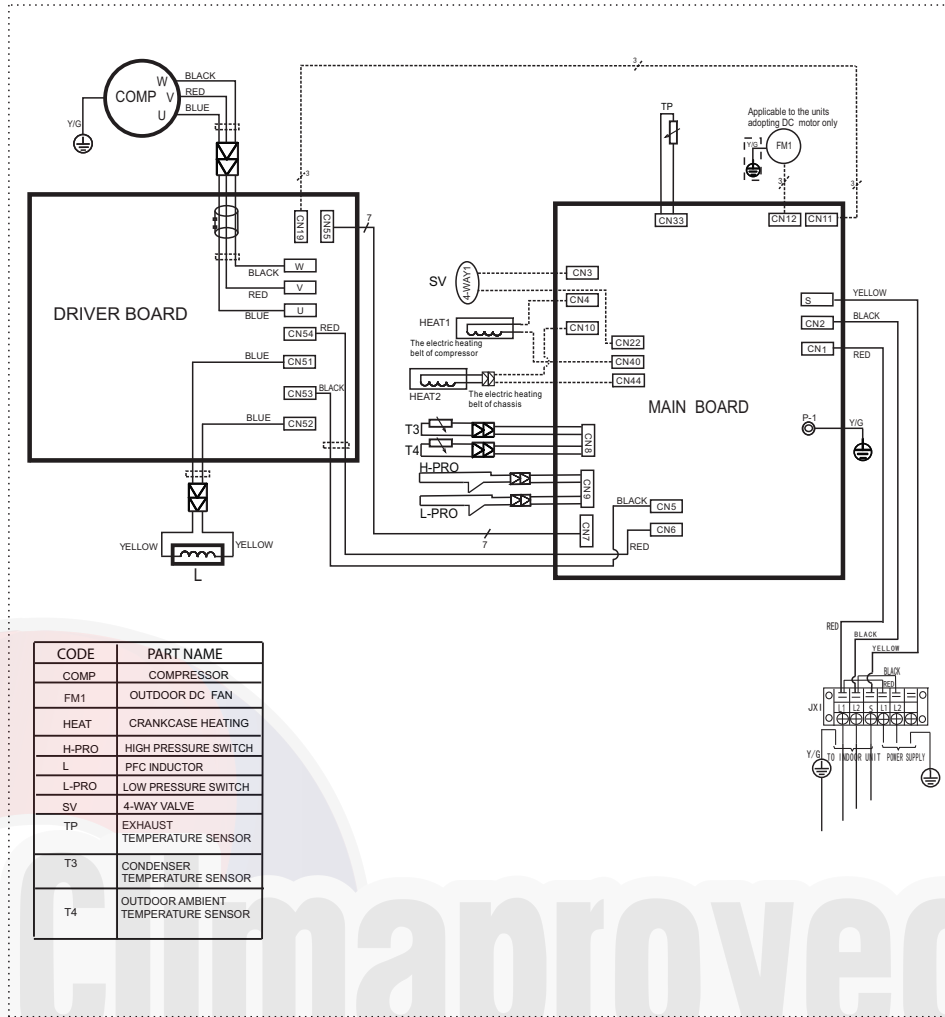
COMP
W
V
U
BLACK
RED
BLUE
Y/G
3
3
3
3
TP
Applicable to the units adopting DC motor only
Y/G
FM1
CN19
CN55
7
CN33
CN12
CN11
DRIVER BOARD
BLACK
W
V
RED
U
BLUE
CN54
RED
BLUE
CN51
CN53
BLACK
BLUE
CN52
SV
4-WAY1
CN3
CN4
HEAT1
CN10
CN22
The electric heating belt of compressor
CN40
HEAT2
The electric heating belt of chassis
CN44
S
YELLOW
CN2
BLACK
CN1
RED
MAIN BOARD
P-1
Y/G
T3
T4
CN8
H-PRO
CN9
L-PRO
CN7
BLACK
CN5
CN6
RED
7
YELLOW
YELLOW
L
RED
BLACK
YELLOW
BLACK
RED
JX1
L1 L2 S L1 L2
Y/G
TO INDOOR UNIT
POWER SUPPLY

| CODE | PART NAME |
|---|---|
| COMP | COMPRESSOR |
| FM1 | OUTDOOR DC FAN |
| HEAT | CRANKCASE HEATING |
| H-PRO | HIGH PRESSURE SWITCH |
| L | PFC INDUCTOR |
| L-PRO | LOW PRESSURE SWITCH |
| SV | 4-WAY VALVE |
| TP | EXHAUST TEMPERATURE SENSOR |
| T3 | CONDENSER TEMPERATURE SENSOR |
| T4 | OUTDOOR AMBIENT TEMPERATURE SENSOR |

climaprovee